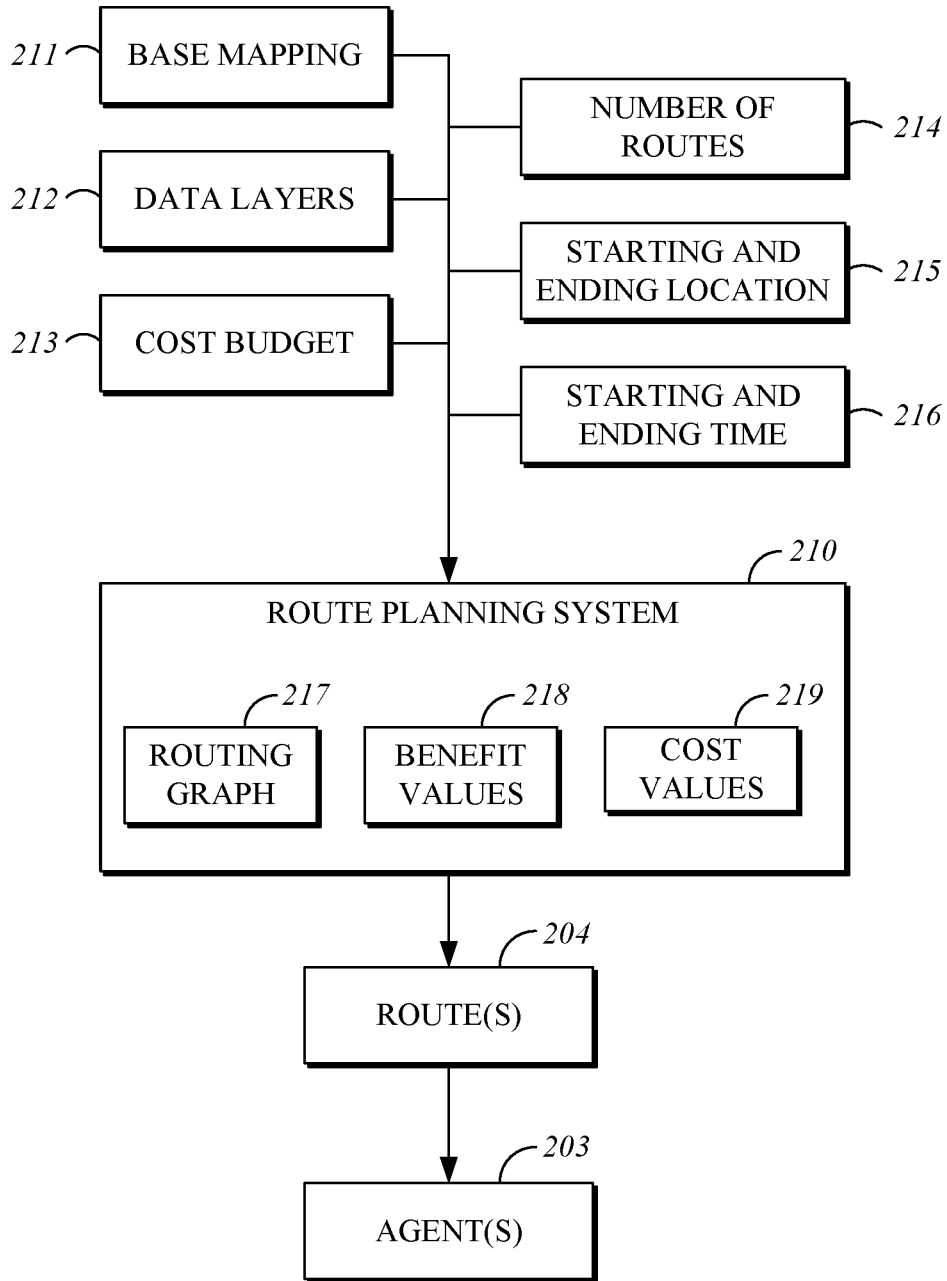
211 BASE MAPPING

NUMBER OF ROUTES 214

212 DATA LAYERS

STARTING AND ENDING LOCATION 215

213 COST BUDGET

STARTING AND ENDING TIME 216

210

ROUTE PLANNING SYSTEM

217 ROUTING GRAPH

218 BENEFIT VALUES

219 COST VALUES

204 ROUTE(S)

203 AGENT(S)